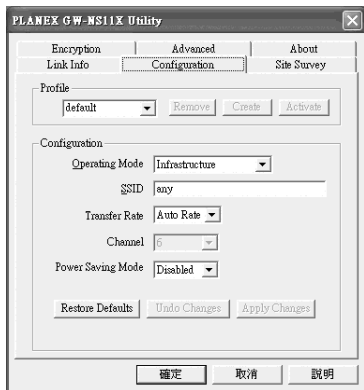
PLANEX GW-NS11X Utility

Encryption
Advanced
About
Link Info
Configuration
Site Survey

Profile
default
Remove
Create
Activate

Configuration
Operating Mode
Infrastructure
SSID
any
Transfer Rate
Auto Rate
Channel
6
Power Saving Mode
Disabled

Restore Defaults
Undo Changes
Apply Changes

確定
取消
説明